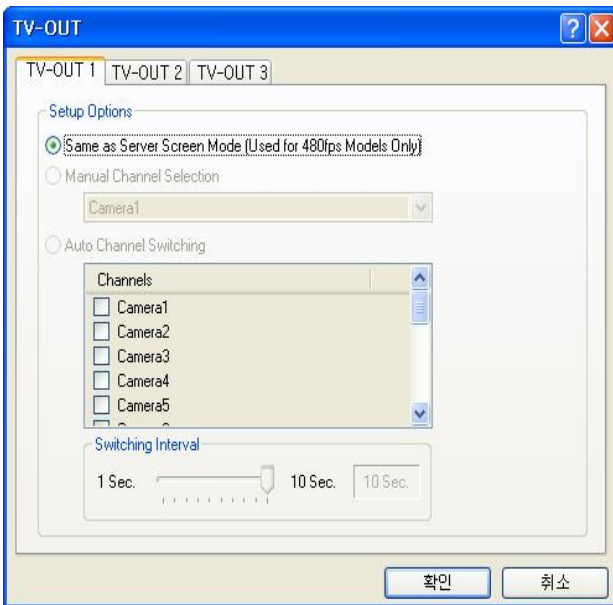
TV-OUT

TV-OUT 1 TV-OUT 2 TV-OUT 3

Setup Options

Same as Server Screen Mode (Used for 480fps Models Only)

Manual Channel Selection

Camera1

Auto Channel Switching

Channels

Camera1
Camera2
Camera3
Camera4
Camera5

Switching Interval

1 Sec. 10 Sec. 10 Sec.

확인 취소